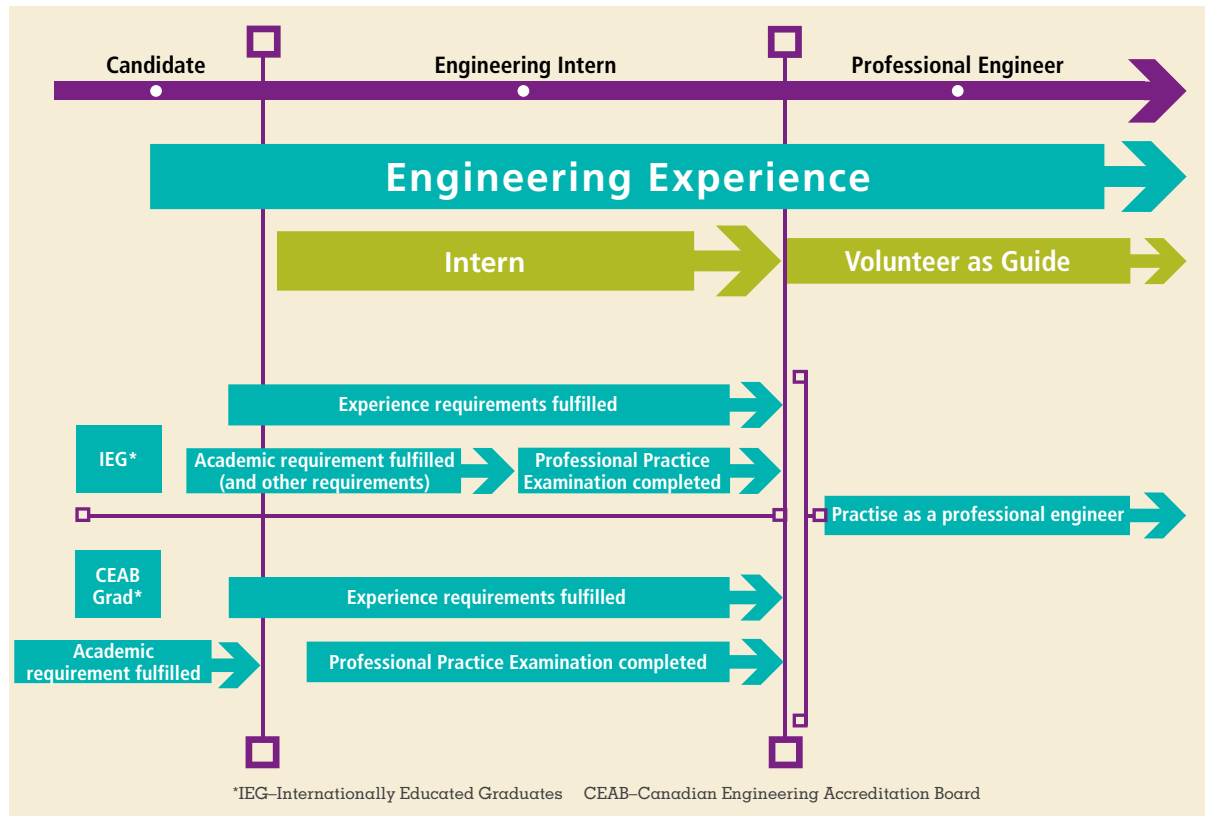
Candidate

Engineering Intern

Professional Engineer

Engineering Experience

Intern

Volunteer as Guide

Experience requirements fulfilled

IEG*

Academic requirement fulfilled (and other requirements)

Professional Practice Examination completed

Practise as a professional engineer

CEAB Grad*

Experience requirements fulfilled

Academic requirement fulfilled

Professional Practice Examination completed

*IEG–Internationally Educated Graduates CEAB–Canadian Engineering Accreditation Board